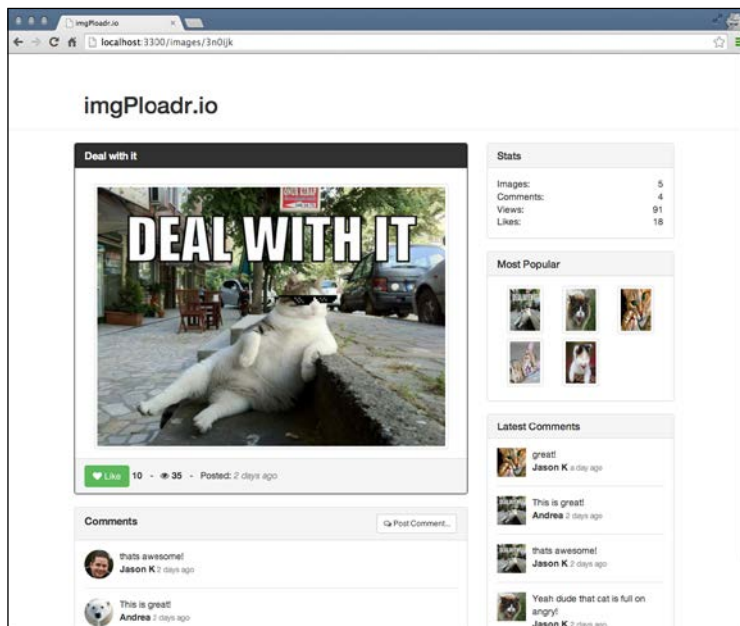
imgPloadr.io

localhost:3300/images/3n0ljk

imgPloadr.io

Deal with it

DEAL WITH IT

Like 10 - 35 - Posted: 2 days ago

Comments

Post Comment...

thats awesome!
Jason K 2 days ago

This is great!
Andrea 2 days ago

Stats

| | |
|---|---|
| Images: | 5 |
| Comments: | 4 |
| Views: | 91 |
| Likes: | 18 |

Most Popular

Latest Comments

great!
Jason K a day ago

This is great!
Andrea 2 days ago

thats awesome!
Jason K 2 days ago

Yeah dude that cat is full on angry!
Jason K 2 days ago